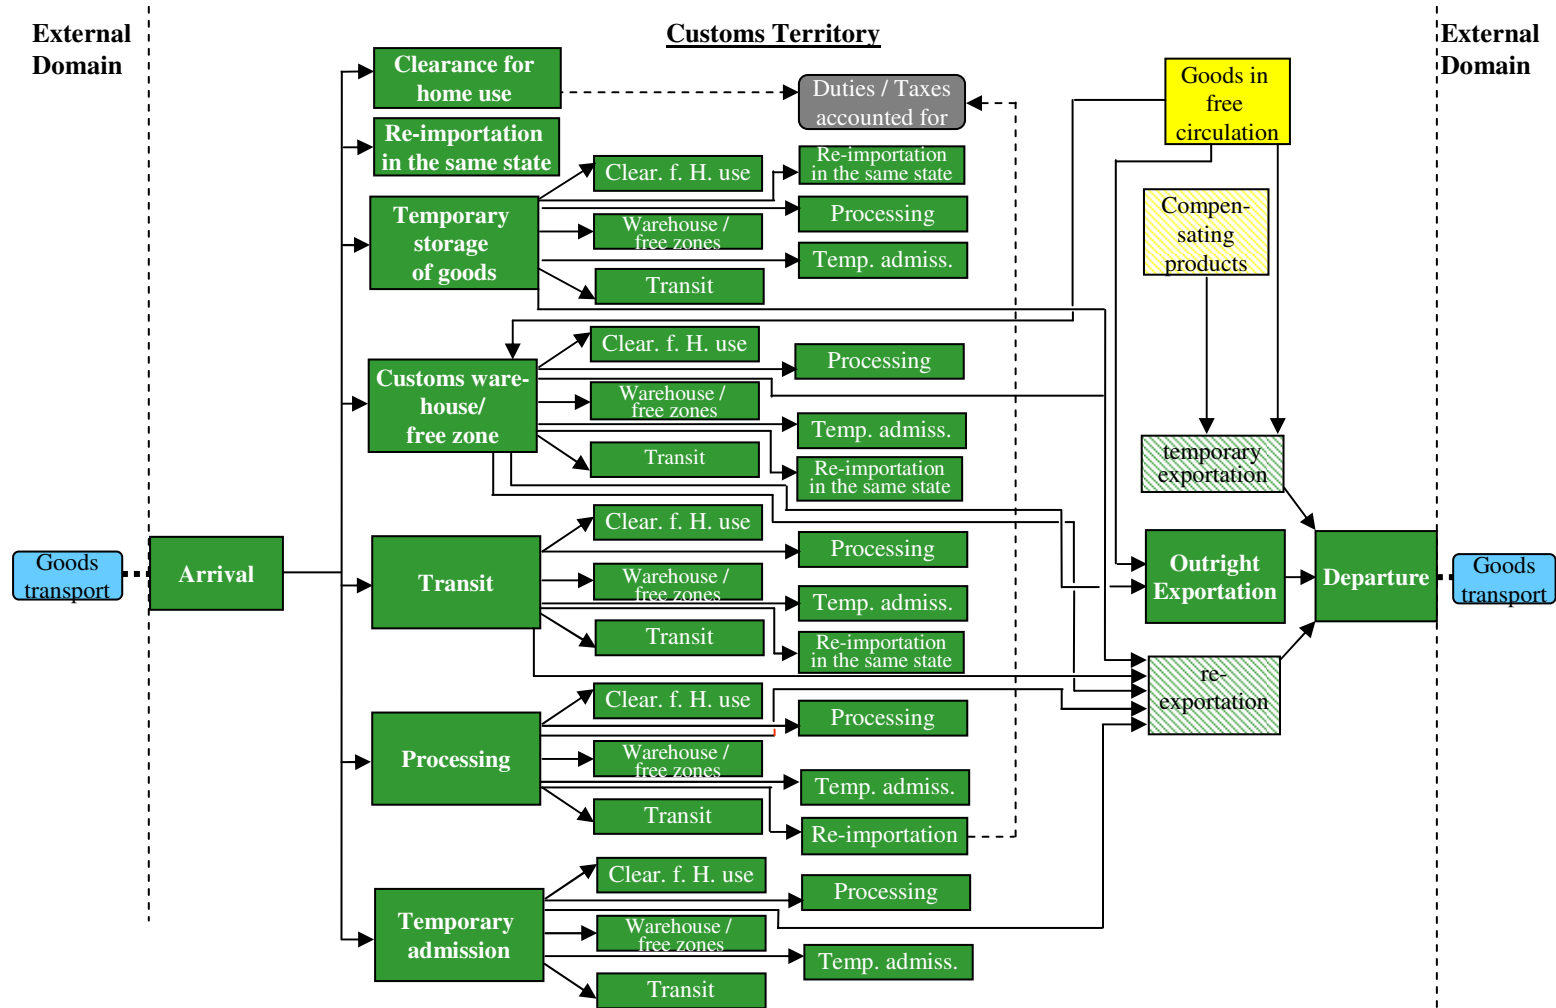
External Domain

Customs Territory

External Domain

Clearance for home use

Duties / Taxes accounted for

Goods in free circulation

Re-importation in the same state

Clear. f. H. use

Re-importation in the same state

Temporary storage of goods

Processing

Warehouse / free zones

Compen-sating products

Temp. admiss.

Transit

Clear. f. H. use

Processing

Customs ware-house/ free zone

Warehouse / free zones

Temp. admiss.

temporary exportation

Transit

Re-importation in the same state

Goods transport

Arrival

Clear. f. H. use

Processing

Transit

Warehouse / free zones

Outright Exportation

Departure

Goods transport

Temp. admiss.

Transit

Re-importation in the same state

re-exportation

Clear. f. H. use

Processing

Processing

Warehouse / free zones

Temp. admiss.

Transit

Re-importation

Clear. f. H. use

Processing

Temporary admission

Warehouse / free zones

Temp. admiss.

Transit